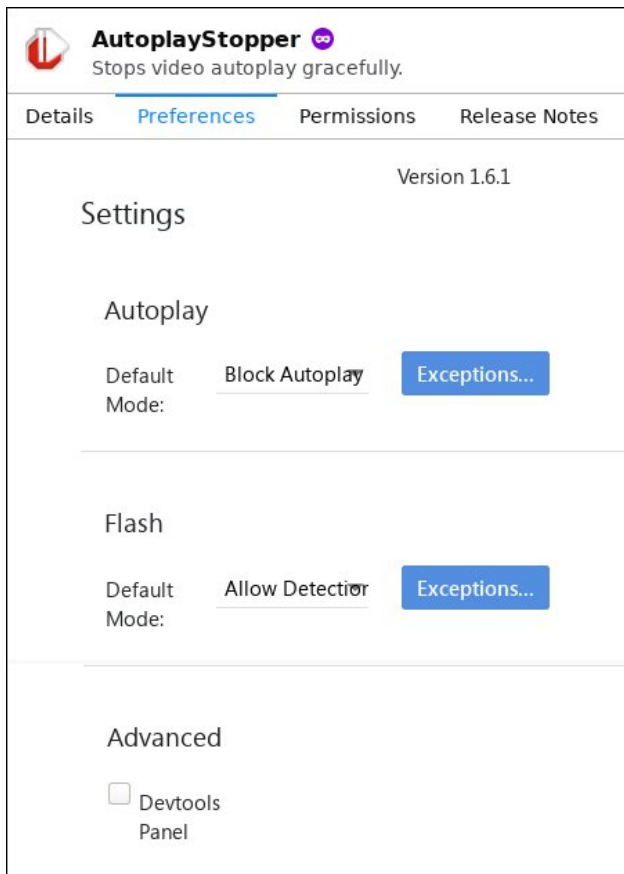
AutoplayStopper
Stops video autoplay gracefully.

Details Preferences Permissions Release Notes

Version 1.6.1

Settings

Autoplay

Default Mode: Block Autoplay Exceptions...

Flash

Default Mode: Allow Detection Exceptions...

Advanced

Devtools Panel